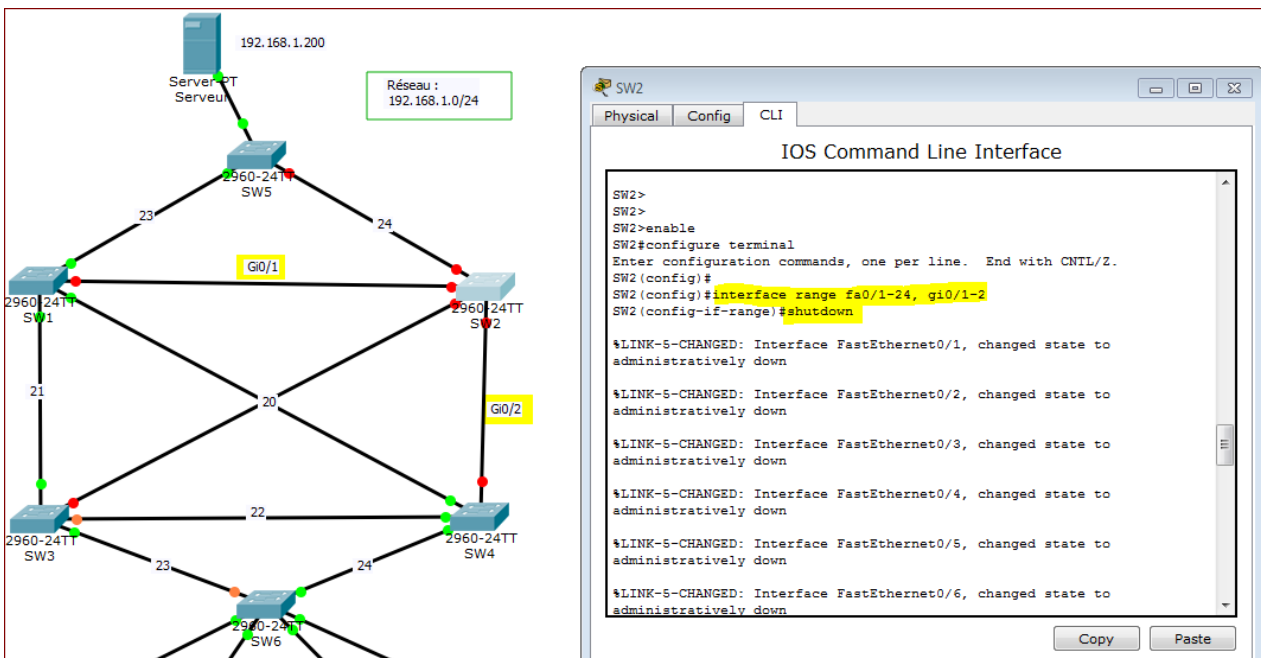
192.168.1.200

Server-PT
Serveur

Réseau :
192.168.1.0/24

2960-24TT
SW5

23

24

Gi0/1

2960-24TT
SW1

2960-24TT
SW2

21

20

Gi0/2

2960-24TT
SW3

22

2960-24TT
SW4

23

24

2960-24TT
SW6

SW2

Physical | Config | CLI

IOS Command Line Interface

SW2>
SW2>
SW2>enable
SW2#configure terminal
Enter configuration commands, one per line. End with CNTL/Z.
SW2(config)#
SW2(config)#interface range fa0/1-24, gi0/1-2
SW2(config-if-range)#shutdown

%LINK-5-CHANGED: Interface FastEthernet0/1, changed state to administratively down

%LINK-5-CHANGED: Interface FastEthernet0/2, changed state to administratively down

%LINK-5-CHANGED: Interface FastEthernet0/3, changed state to administratively down

%LINK-5-CHANGED: Interface FastEthernet0/4, changed state to administratively down

%LINK-5-CHANGED: Interface FastEthernet0/5, changed state to administratively down

%LINK-5-CHANGED: Interface FastEthernet0/6, changed state to administratively down

Copy

Paste